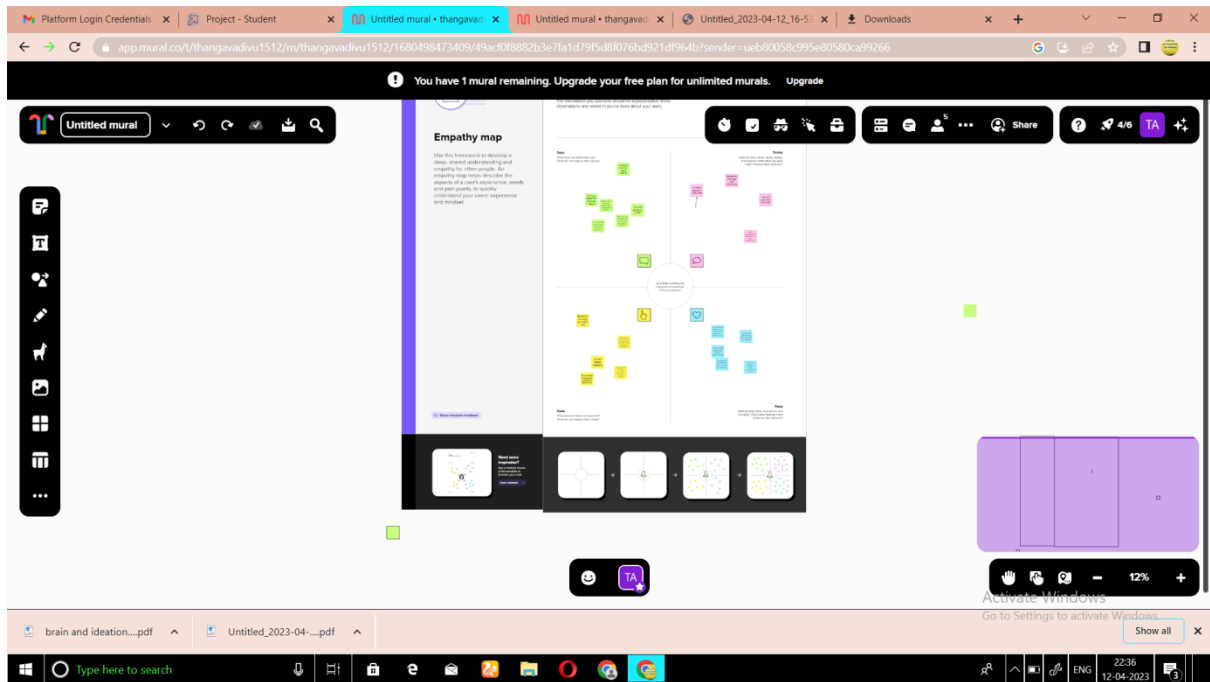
Platform Login Credentials ×
Project - Student ×
Untitled mural • thangavad ×
Untitled mural • thangavad ×
Untitled_2023-04-12_16-5 ×
Downloads ×
+

app.mural.co/t/thangavadivu1512/m/thangavadivu1512/1680498473409/49acf0f8882b3e7fa1d79f5d8f076bd921df964b?sender=ueb80058c995e80580ca99266

You have 1 mural remaining. Upgrade your free plan for unlimited murals. Upgrade

Untitled mural

Share
4/6
TA

Empathy map

Use this framework to develop a deep, shared understanding and empathy for other people. An empathy map helps describe the aspects of a user's experience, needs and pain points, to quickly understand your users' experience and mindset.

Says

Thinks

Does

Feels

Need some inspiration?

TA

12%

Activate Windows
Go to Settings to activate Windows.

brain and ideation....pdf
Untitled_2023-04-....pdf
Show all

Type here to search
ENG
22:36
12-04-2023